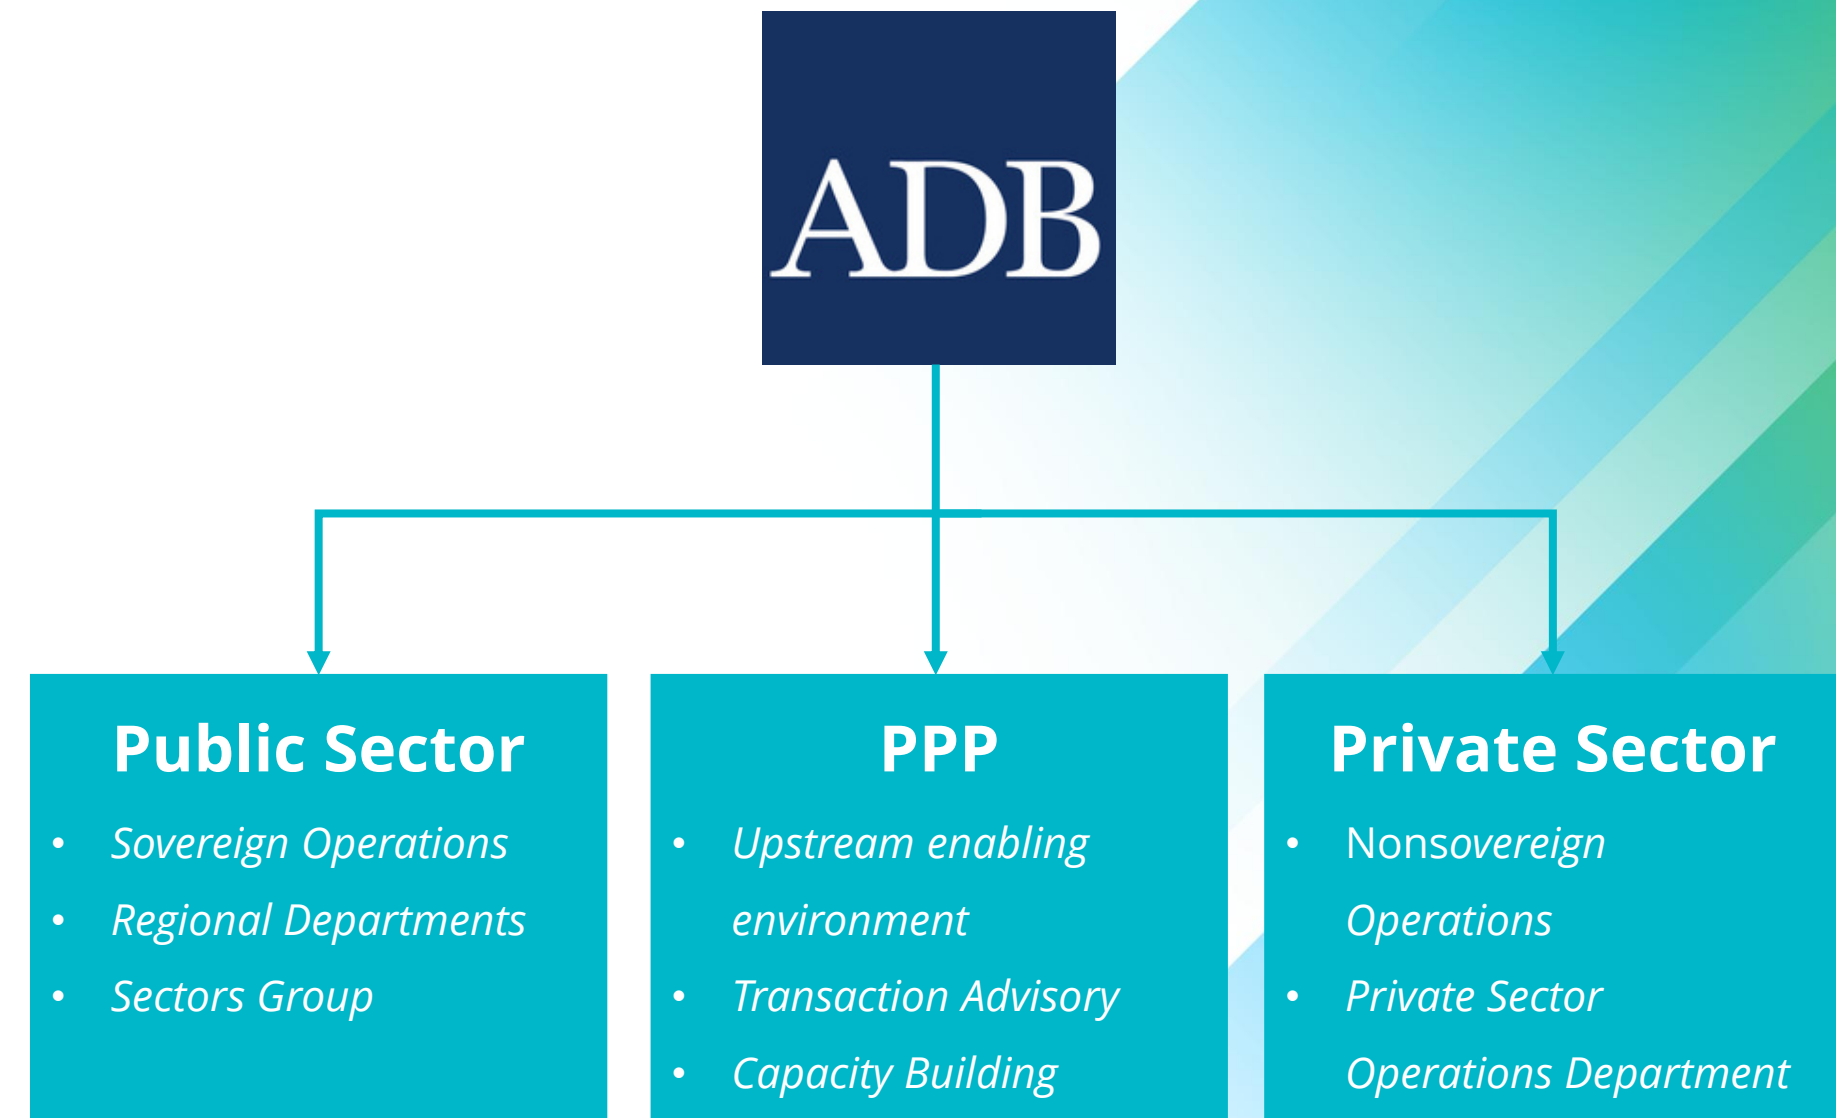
ADB

Public Sector
- Sovereign Operations
- Regional Departments
- Sectors Group

PPP
- Upstream enabling environment
- Transaction Advisory
- Capacity Building

Private Sector
- Nonsovereign Operations
- Private Sector Operations Department